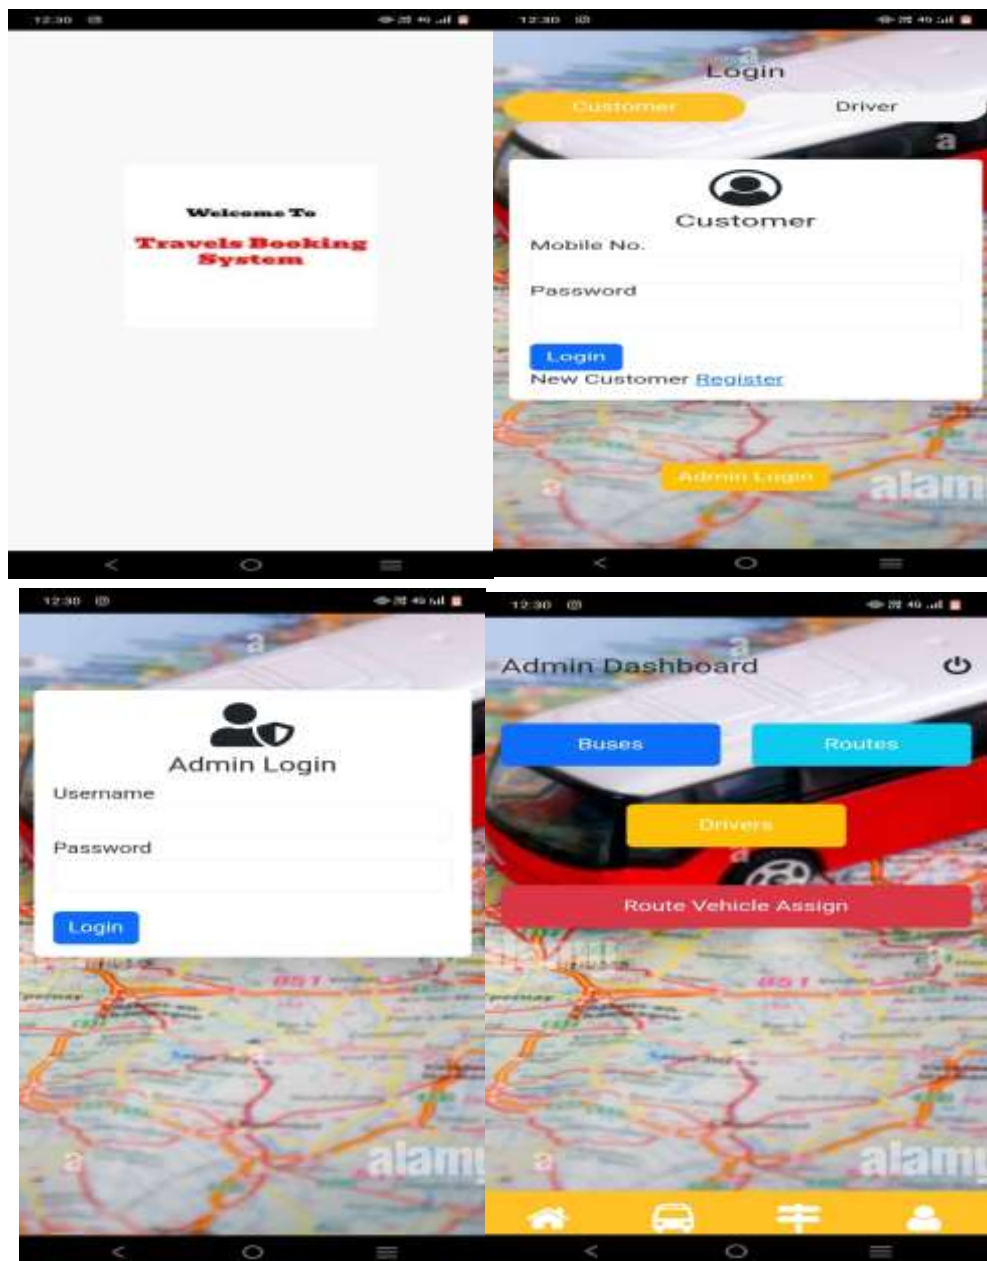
12:30

Welcome To

Travels Booking System

12:30

Login

Customer

Driver

Customer

Mobile No.

Password

Login

New Customer Register

Admin Login

alamy

12:30

Admin Login

Username

Password

Login

alamy

12:30

Admin Dashboard

Buses

Routes

Drivers

Route Vehicle Assign

alamy